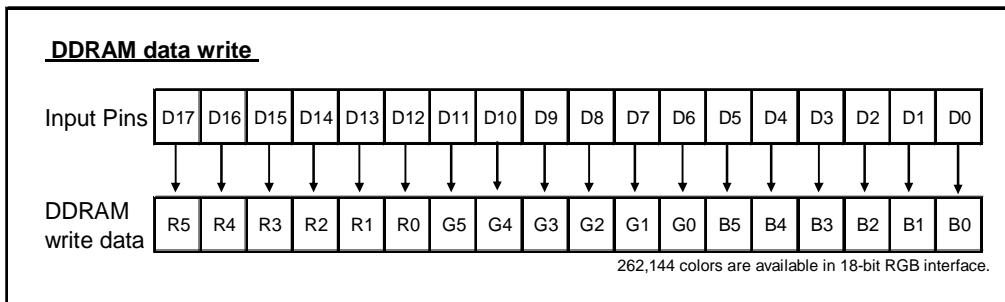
DDRAM data write

| Input Pins | D17 | D16 | D15 | D14 | D13 | D12 | D11 | D10 | D9 | D8 | D7 | D6 | D5 | D4 | D3 | D2 | D1 | D0 |
|---|---|---|---|---|---|---|---|---|---|---|---|---|---|---|---|---|---|---|
| DDRAM write data | R5 | R4 | R3 | R2 | R1 | R0 | G5 | G4 | G3 | G2 | G1 | G0 | B5 | B4 | B3 | B2 | B1 | B0 |

262,144 colors are available in 18-bit RGB interface.